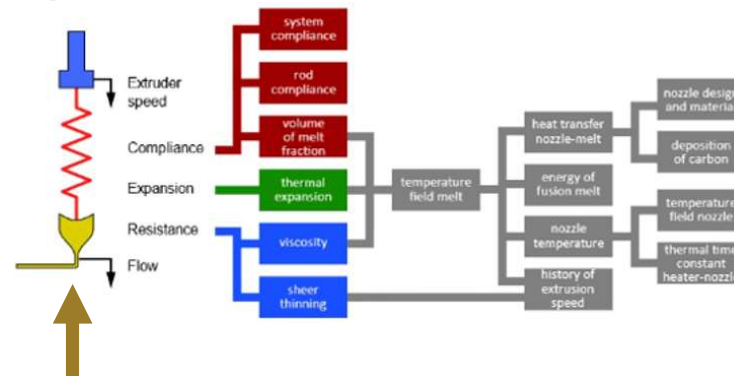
Extruder speed

Compliance

Expansion

Resistance

Flow

system compliance

rod compliance

volume of melt fraction

thermal expansion

viscosity

sheer thinning

temperature field melt

heat transfer nozzle-melt

energy of fusion melt

nozzle temperature

history of extrusion speed

nozzle design and material

deposition of carbon

temperature field nozzle

thermal time constant heater-nozzle